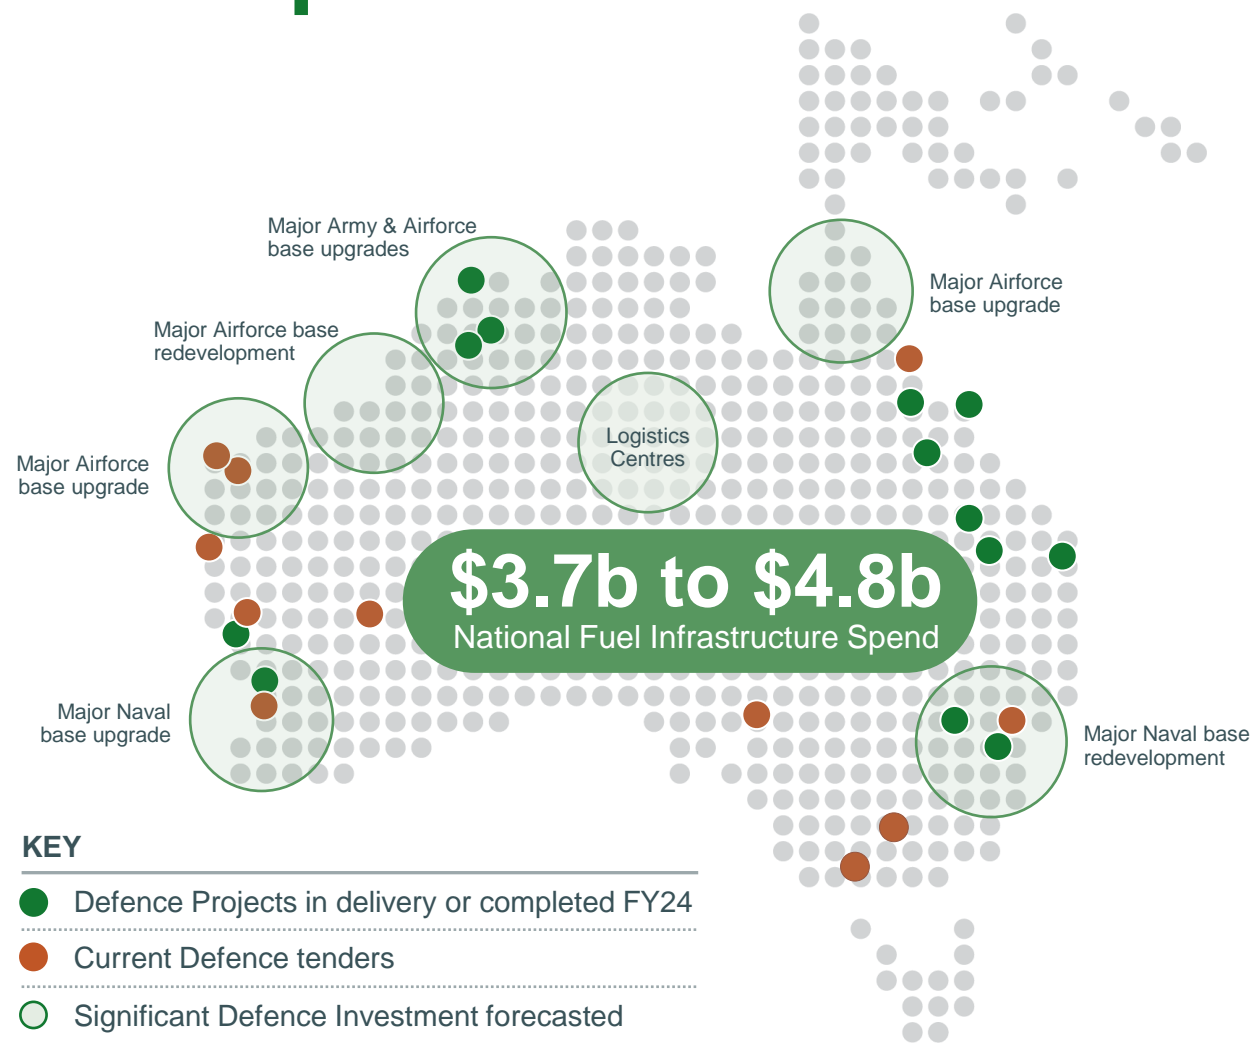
Major Army & Airforce base upgrades

Major Airforce base upgrade

Major Airforce base redevelopment

Major Airforce base upgrade

Logistics Centres

$3.7b to $4.8b
National Fuel Infrastructure Spend

Major Naval base upgrade

Major Naval base redevelopment

KEY

Defence Projects in delivery or completed FY24

Current Defence tenders

Significant Defence Investment forecasted